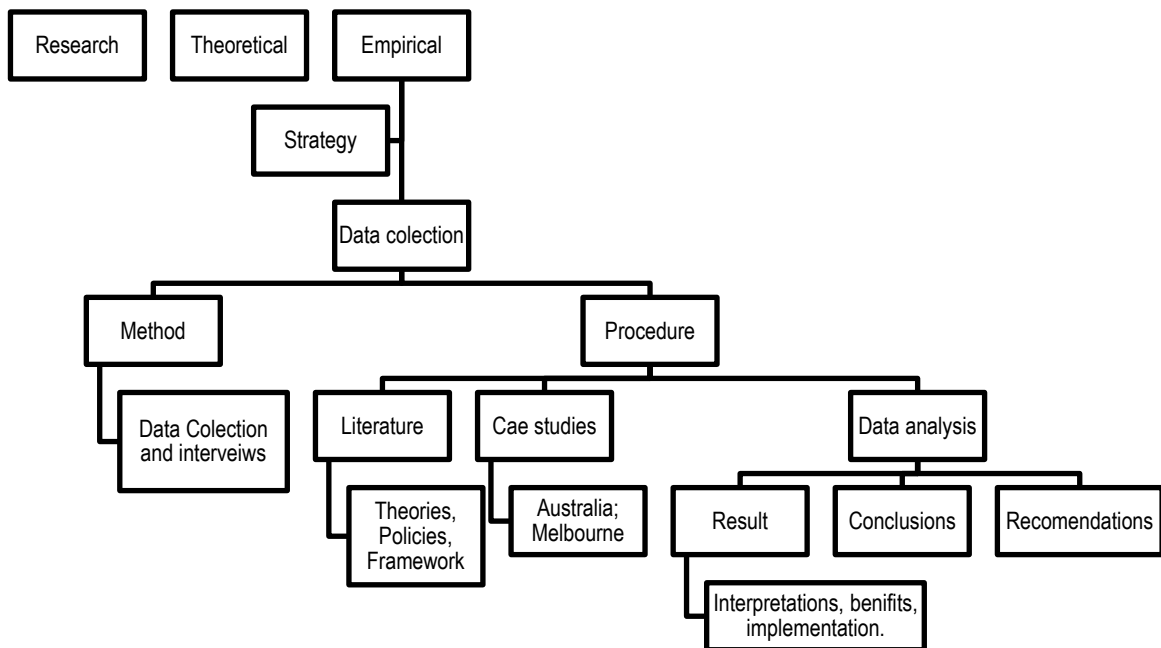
Research

Theoretical

Empirical

Strategy

Data colection

Method

Data Colection and interveiws

Procedure

Literature

Theories, Policies, Framework

Cae studies

Australia; Melbourne

Data analysis

Result

Interpretations, benifits, implementation.

Conclusions

Recomendations